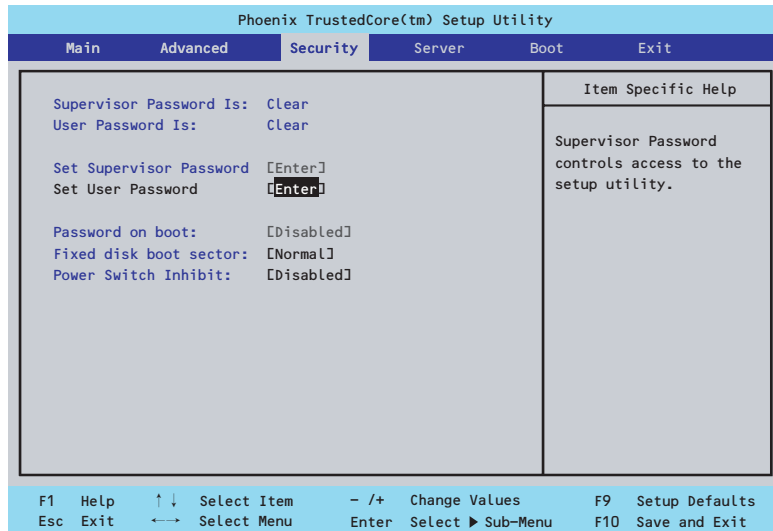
Phoenix TrustedCore(tm) Setup Utility

Main Advanced Security Server Boot Exit

Supervisor Password Is: Clear
User Password Is: Clear

Set Supervisor Password [Enter]
Set User Password [Enter]

Password on boot: [Disabled]
Fixed disk boot sector: [Normal]
Power Switch Inhibit: [Disabled]

Item Specific Help

Supervisor Password controls access to the setup utility.

F1 Help ↑↓ Select Item -/+ Change Values F9 Setup Defaults
Esc Exit ←→ Select Menu Enter Select ▶ Sub-Menu F10 Save and Exit